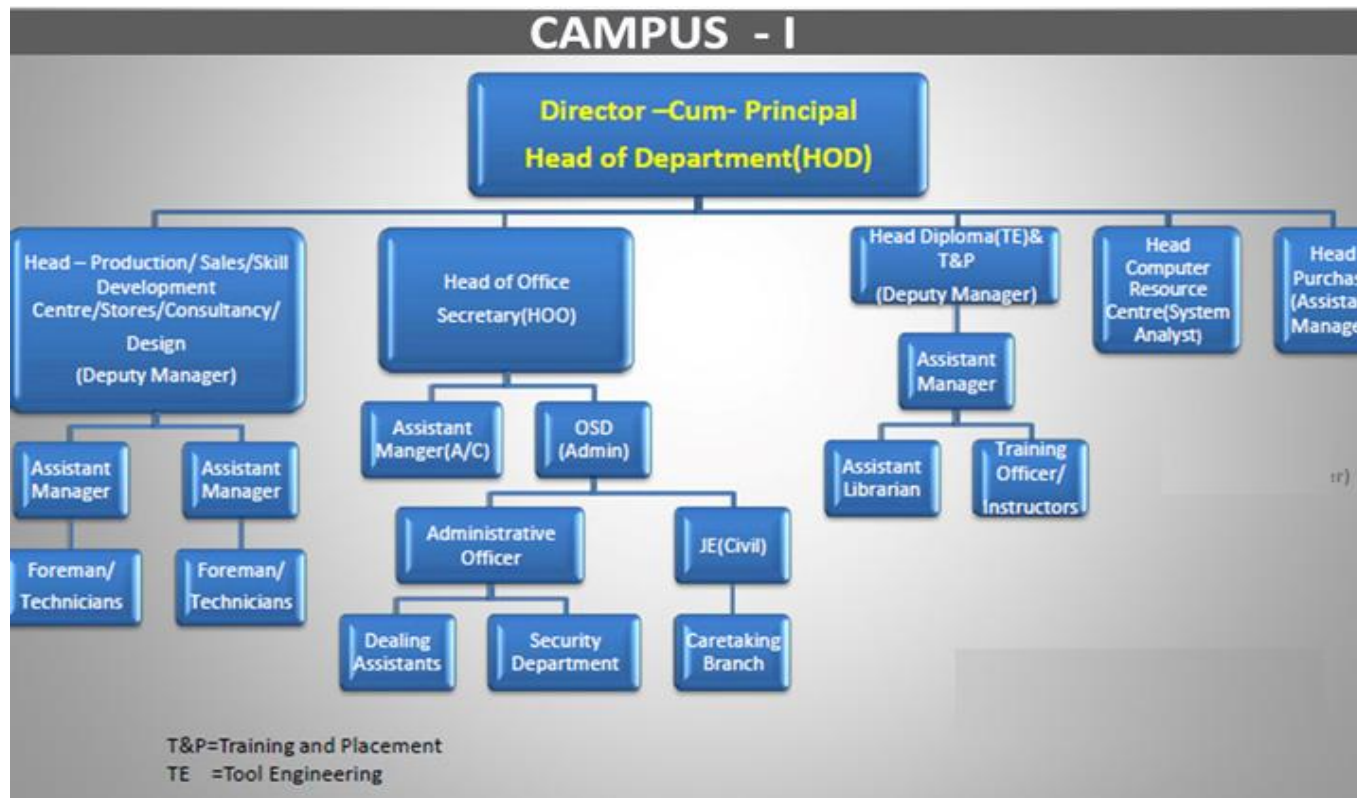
CAMPUS - I

Director –Cum- Principal
Head of Department(HOD)

Head – Production/ Sales/Skill Development Centre/Stores/Consultancy/ Design
(Deputy Manager)

Assistant Manager

Assistant Manager

Foreman/ Technicians

Foreman/ Technicians

Head of Office
Secretary(HOO)

Assistant Manger(A/C)

OSD (Admin)

Administrative Officer

JE(Civil)

Dealing Assistants

Security Department

Caretaking Branch

Head Diploma(TE)& T&P
(Deputy Manager)

Assistant Manager

Assistant Librarian

Training Officer/ Instructors

Head Computer Resource Centre(System Analyst)

Head Purchas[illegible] (Assista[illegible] Manage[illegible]

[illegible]r)

T&P=Training and Placement
TE =Tool Engineering